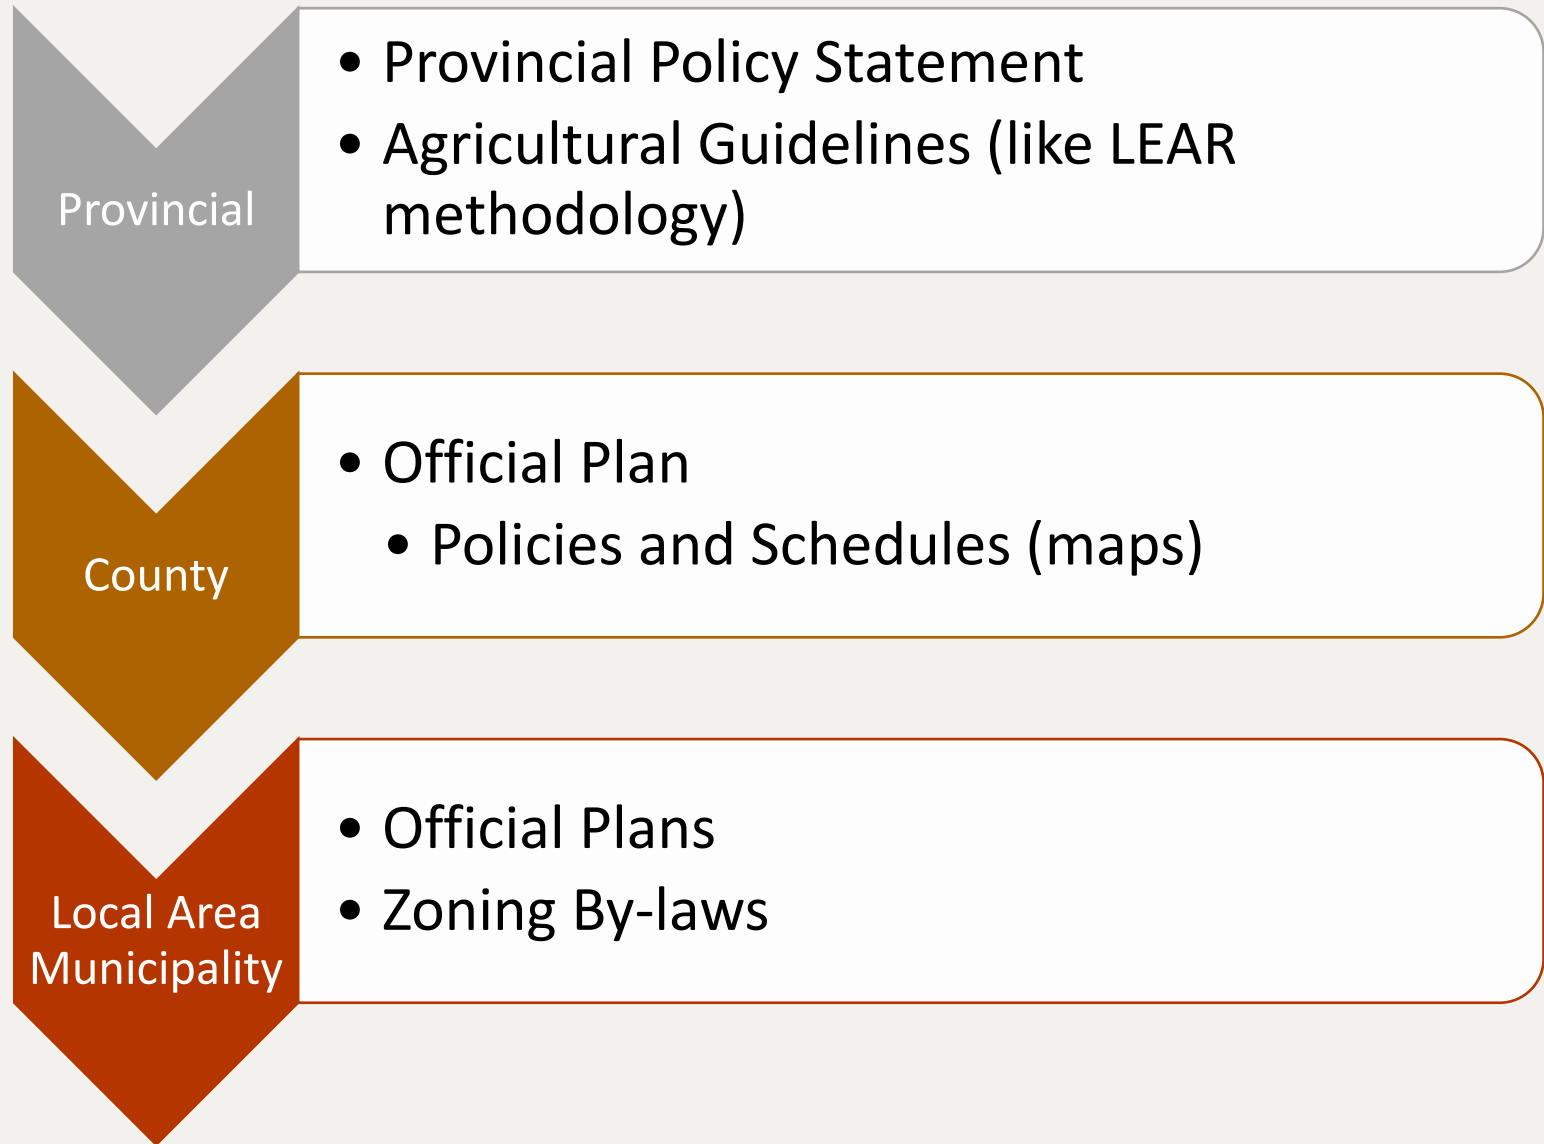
Provincial

- Provincial Policy Statement
- Agricultural Guidelines (like LEAR methodology)

County

- Official Plan
  - Policies and Schedules (maps)

Local Area Municipality

- Official Plans
- Zoning By-laws